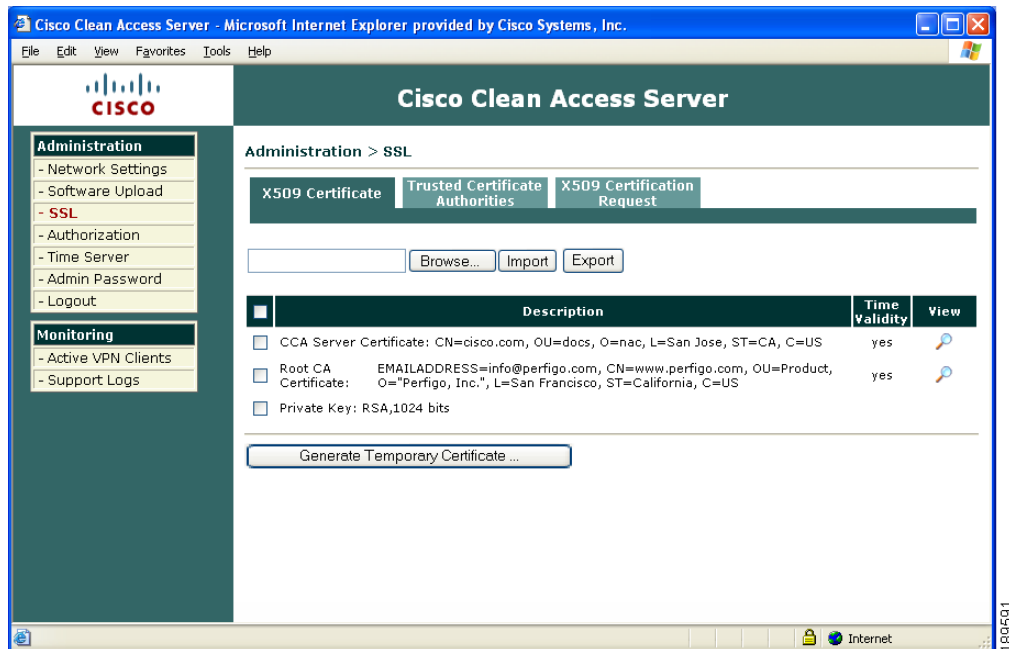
Cisco Clean Access Server - Microsoft Internet Explorer provided by Cisco Systems, Inc.

File Edit View Favorites Tools Help

CISCO

Cisco Clean Access Server

Administration
- Network Settings
- Software Upload
- SSL
- Authorization
- Time Server
- Admin Password
- Logout

Monitoring
- Active VPN Clients
- Support Logs

Administration > SSL

X509 Certificate | Trusted Certificate Authorities | X509 Certification Request

Browse... Import Export

| | Description | Time Validity | View |
|---|---|---|---|
| | CCA Server Certificate: CN=cisco.com, OU=docs, O=nac, L=San Jose, ST=CA, C=US | yes | |
| | Root CA Certificate: EMAILADDRESS=info@perfigo.com, CN=www.perfigo.com, OU=Product, O="Perfigo, Inc.", L=San Francisco, ST=California, C=US | yes | |
| | Private Key: RSA,1024 bits | | |

Generate Temporary Certificate ...

Internet

180591